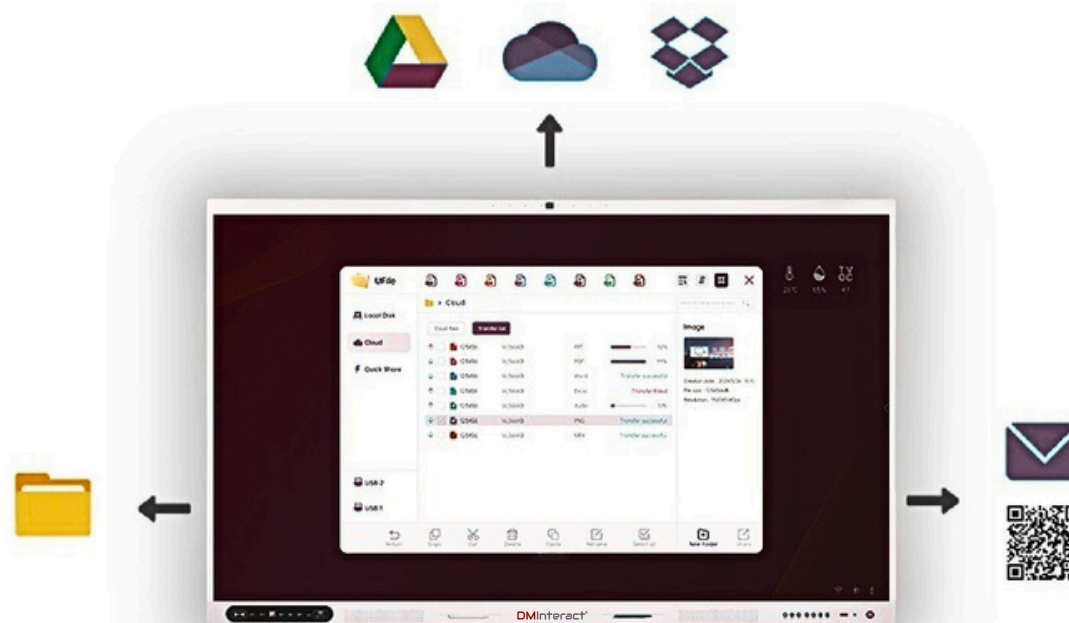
UFile

Local Disk

Cloud

Quick Share

USB 2

USB 1

> Cloud

Cloud files

Transfer list

Image

PPT

PDF

Word

Excel

Audio

PNG

MP4

Transfer successful

Transfer failed

Transfer successful

Transfer successful

Return

Copy

Cut

Delete

Paste

Rename

Select all

New folder

Share

DMInteract